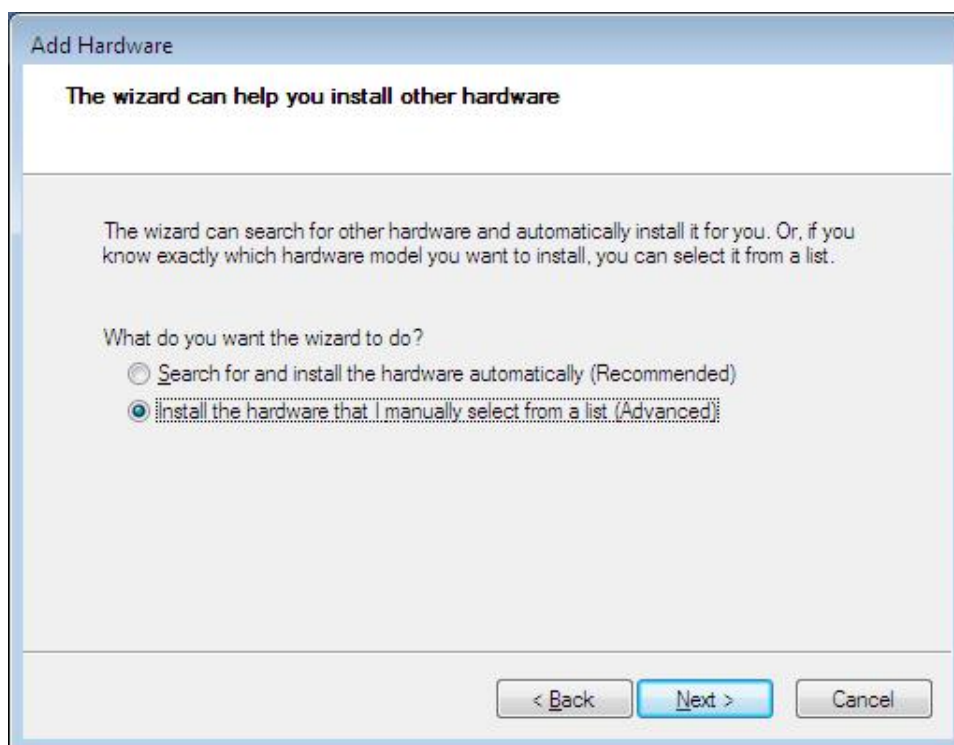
Add Hardware

The wizard can help you install other hardware

The wizard can search for other hardware and automatically install it for you. Or, if you know exactly which hardware model you want to install, you can select it from a list.

What do you want the wizard to do?

Search for and install the hardware automatically (Recommended)

Install the hardware that I manually select from a list (Advanced)

< Back

Next >

Cancel